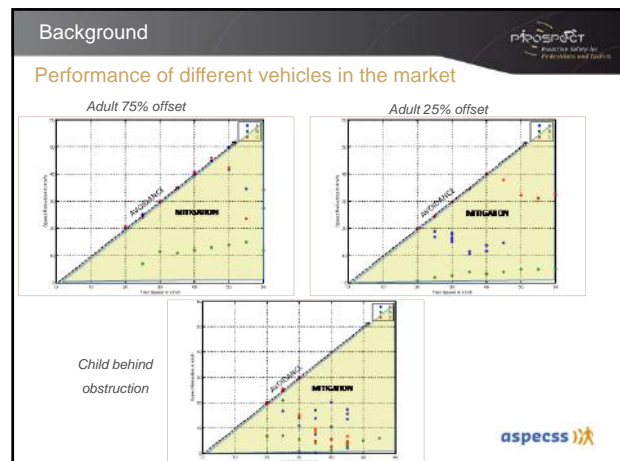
Background

PROSPECT

Performance of different vehicles in the market

Adult 75% offset

AVOIDANCE

MITIGATION

Adult 25% offset

AVOIDANCE

MITIGATION

Child behind obstruction

AVOIDANCE

MITIGATION

aspecss